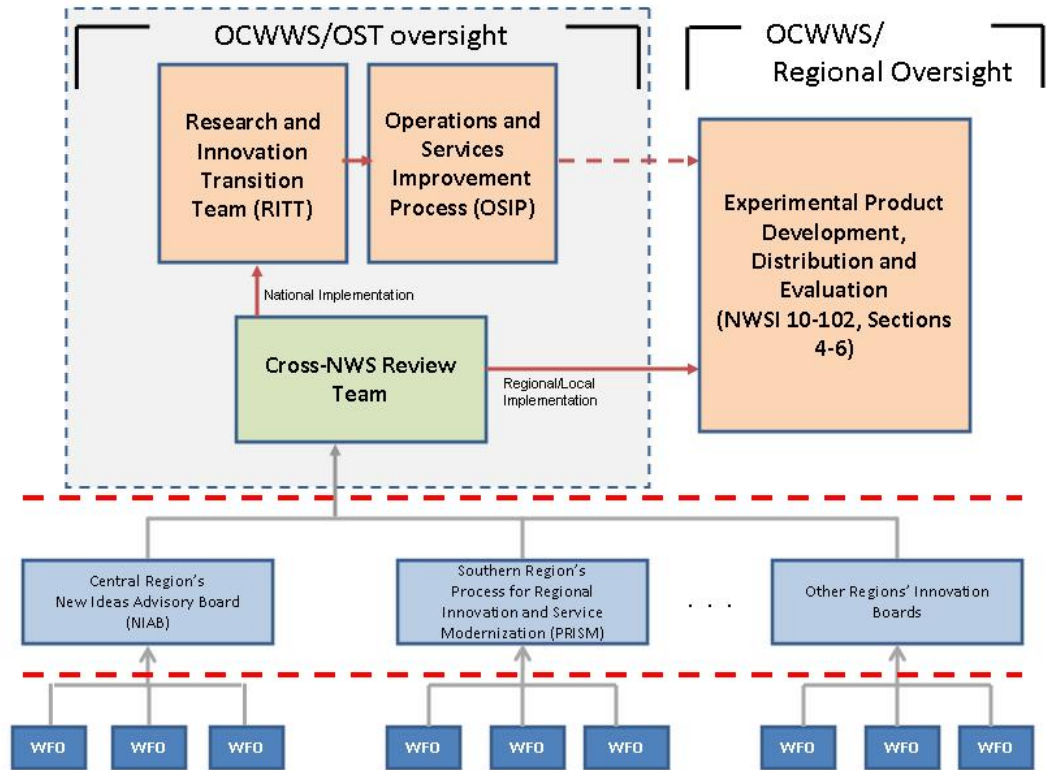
OCWWS/OST oversight

OCWWS/ Regional Oversight

Research and Innovation Transition Team (RITT)

Operations and Services Improvement Process (OSIP)

Experimental Product Development, Distribution and Evaluation (NWSI 10-102, Sections 4-6)

National Implementation

Cross-NWS Review Team

Regional/Local Implementation

Central Region's New Ideas Advisory Board (NIAB)

Southern Region's Process for Regional Innovation and Service Modernization (PRISM)

. . .

Other Regions' Innovation Boards

WFO

WFO

WFO

WFO

WFO

WFO

WFO

WFO

WFO